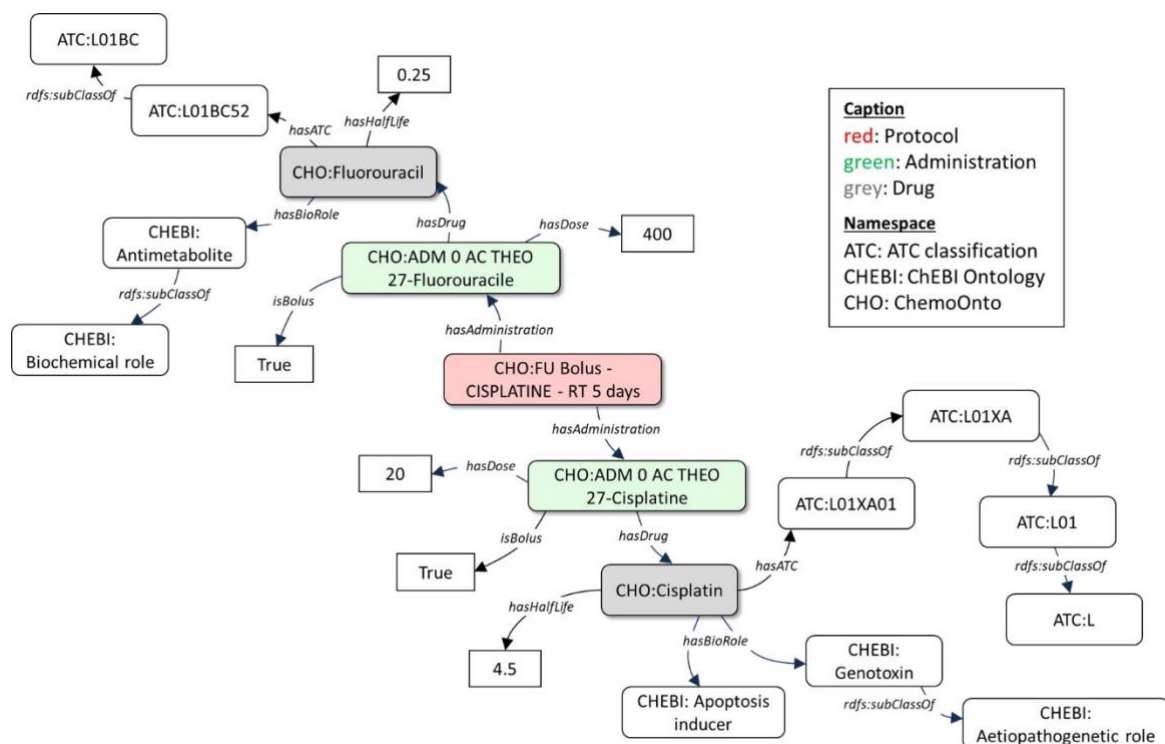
ATC:L01BC

rdfs:subClassOf

ATC:L01BC52

hasATC

hasHalfLife

0.25

CHO:Fluorouracil

hasBioRole

CHEBI: Antimetabolite

hasDrug

hasDose

400

CHO:ADM 0 AC THEO 27-Fluorouracile

rdfs:subClassOf

CHEBI: Biochemical role

isBolus

True

hasAdministration

CHO:FU Bolus - CISPLATINE - RT 5 days

hasAdministration

Caption
red: Protocol
green: Administration
grey: Drug

Namespace
ATC: ATC classification
CHEBI: ChEBI Ontology
CHO: ChemoOnto

ATC:L01XA

rdfs:subClassOf

rdfs:subClassOf

20

hasDose

CHO:ADM 0 AC THEO 27-Cisplatine

ATC:L01XA01

ATC:L01

isBolus

hasDrug

True

hasATC

rdfs:subClassOf

CHO:Cisplatin

hasHalfLife

ATC:L

hasBioRole

4.5

CHEBI: Genotoxin

CHEBI: Apoptosis inducer

rdfs:subClassOf

CHEBI: Aetiopathogenetic role